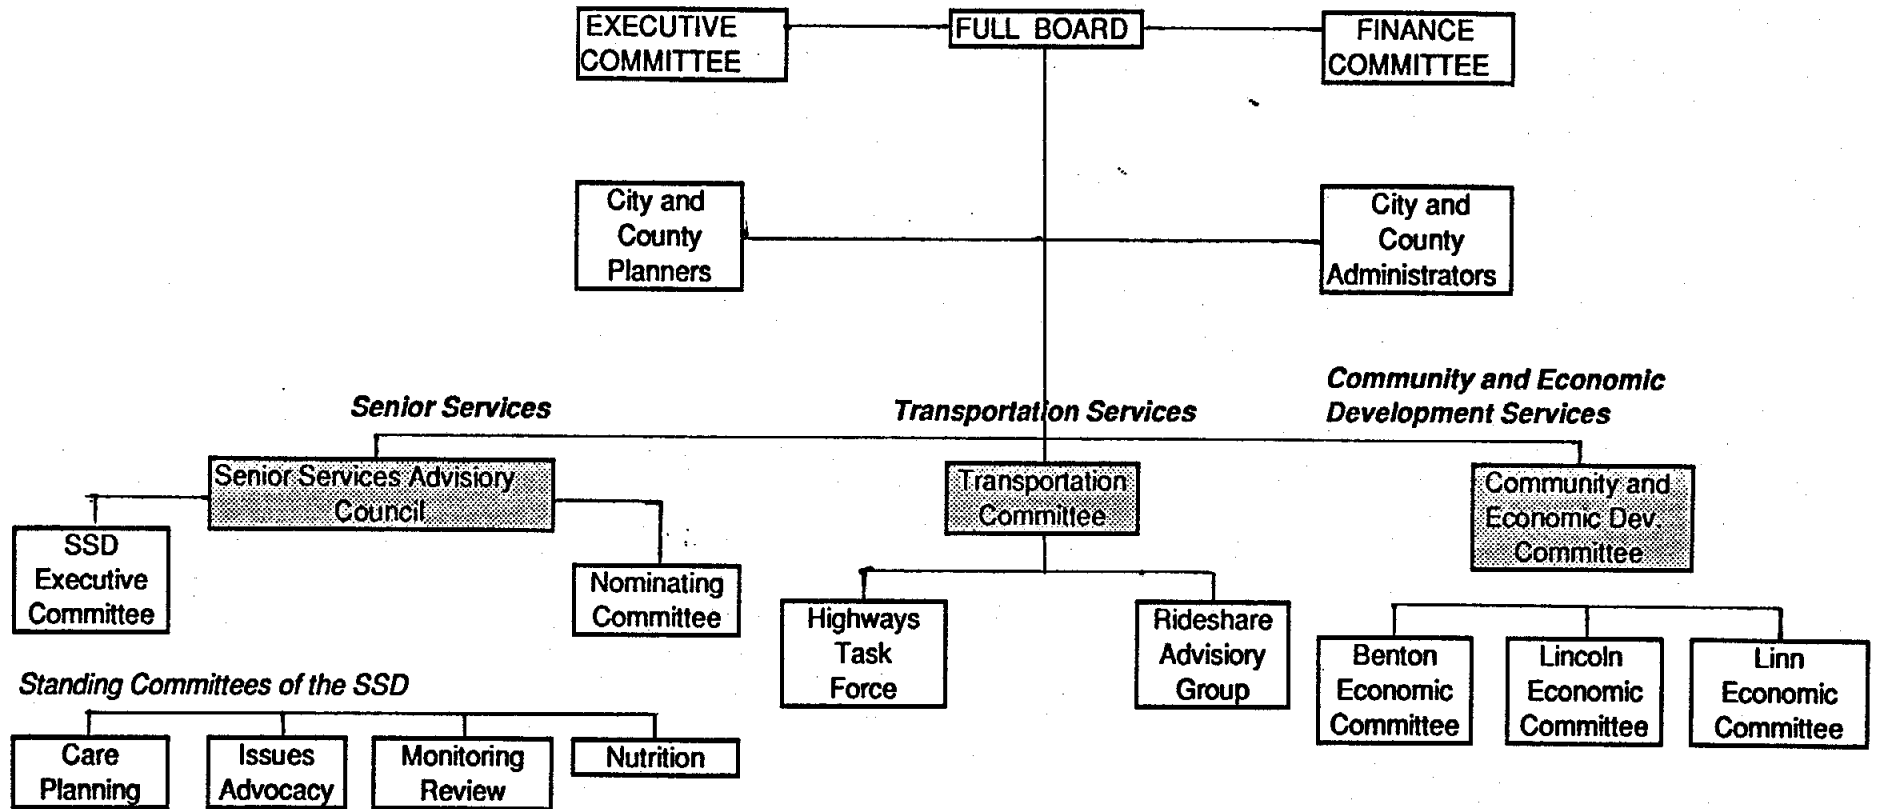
EXECUTIVE COMMITTEE

FULL BOARD

FINANCE COMMITTEE

City and County Planners

City and County Administrators

Senior Services

Transportation Services

Community and Economic Development Services

Senior Services Advisory Council

SSD Executive Committee

Nominating Committee

Transportation Committee

Highways Task Force

Rideshare Advisory Group

Community and Economic Dev. Committee

Benton Economic Committee

Lincoln Economic Committee

Linn Economic Committee

Standing Committees of the SSD

Care Planning

Issues Advocacy

Monitoring Review

Nutrition